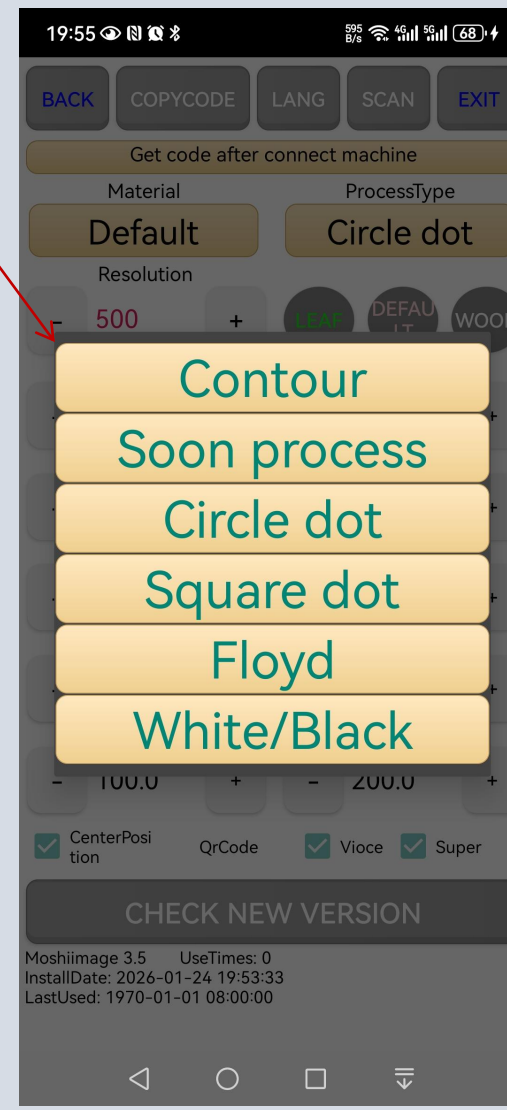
19:55

595 B/s 4G 5G 68

BACK COPYCODE LANG SCAN EXIT

Get code after connect machine

Material
Default

ProcessType
Circle dot

Resolution
- 500 +

LEAF DEFAULT WOO

Contour
Soon process
Circle dot
Square dot
Floyd
White/Black

- 100.0 + - 200.0 +

CenterPosition QrCode Vioce Super

CHECK NEW VERSION

Moshiimage 3.5 UseTimes: 0
InstallDate: 2026-01-24 19:53:33
LastUsed: 1970-01-01 08:00:00